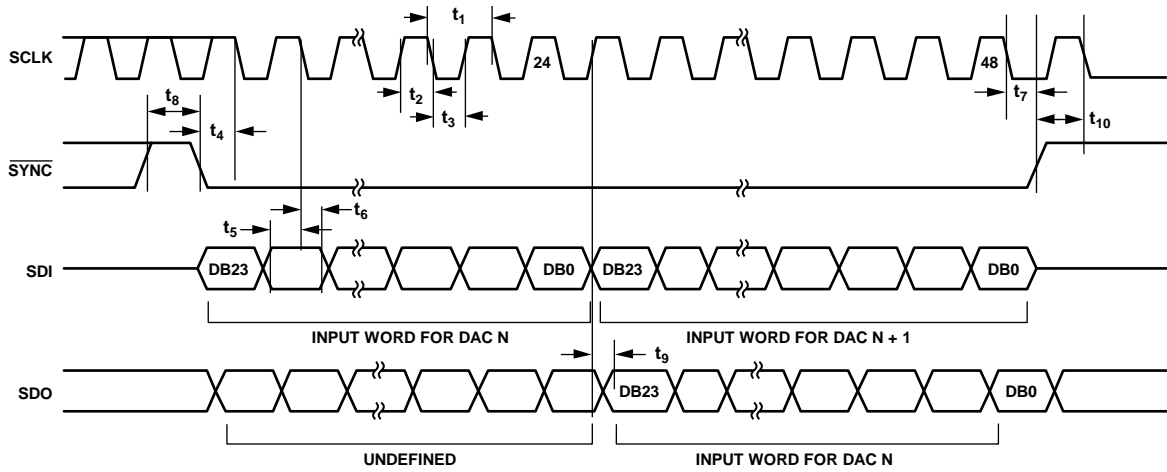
SCLK

$t_1$

24

48

$t_2$

$t_3$

$t_7$

$t_8$

$t_4$

$t_{10}$

$\overline{SYNC}$

$t_5$

$t_6$

SDI

DB23

DB0

DB23

DB0

INPUT WORD FOR DAC N

INPUT WORD FOR DAC N + 1

$t_9$

SDO

DB23

DB0

UNDEFINED

INPUT WORD FOR DAC N